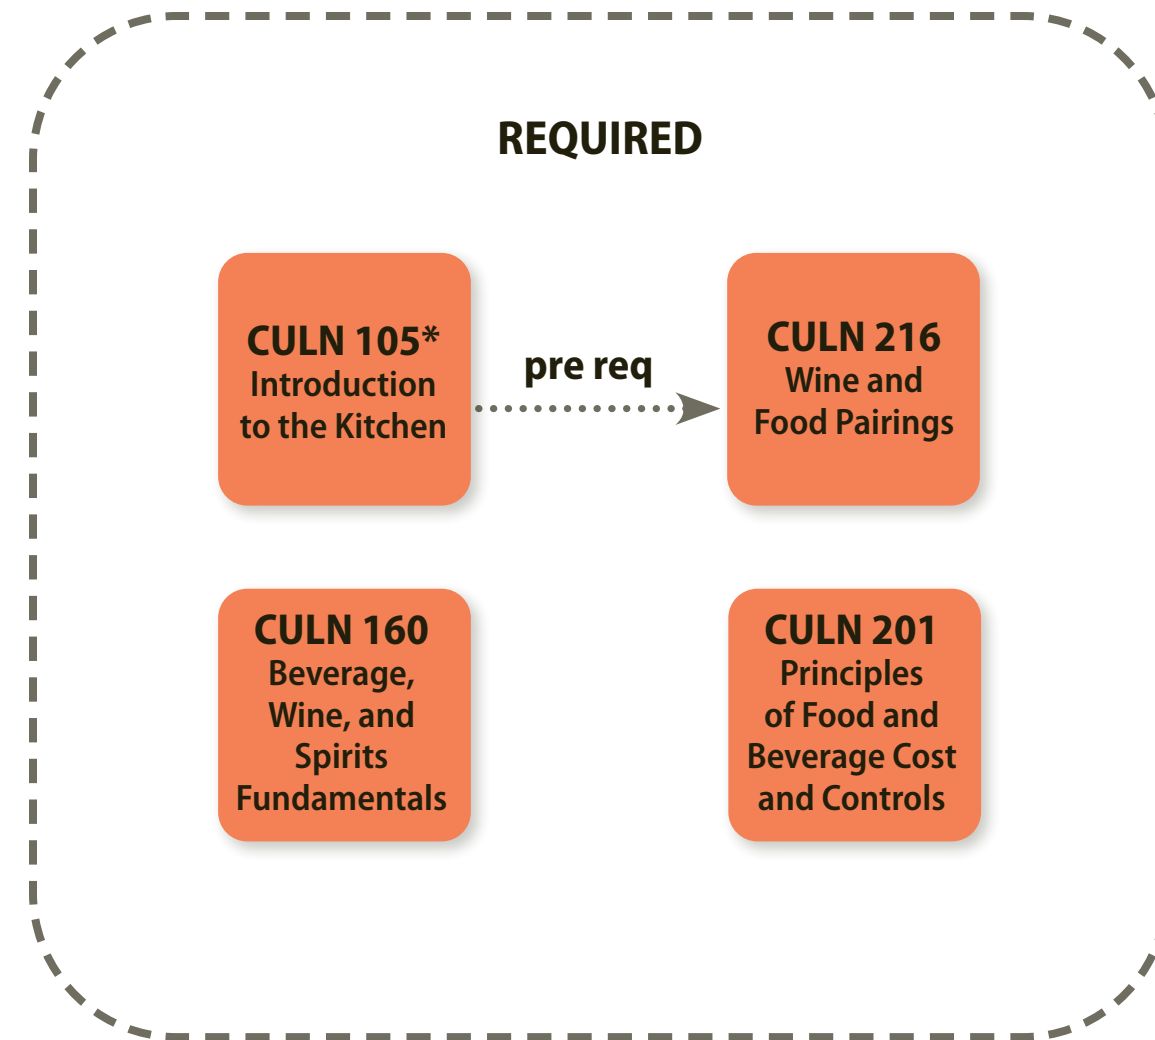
REQUIRED

CULN 105*
Introduction to the Kitchen

pre req

CULN 216
Wine and Food Pairings

CULN 160
Beverage, Wine, and Spirits Fundamentals

CULN 201
Principles of Food and Beverage Cost and Controls